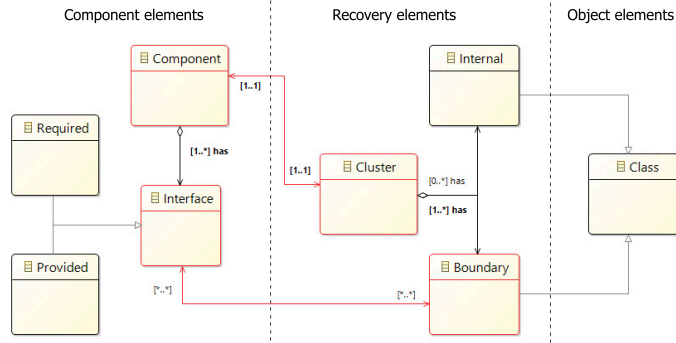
Component elements

Recovery elements

Object elements

Component

Required

[1..1]

[1..*] has

[1..1]

Cluster

Interface

Provided

Internal

[0..*] has

[1..*] has

Class

Boundary

[*..*]

[*..*]